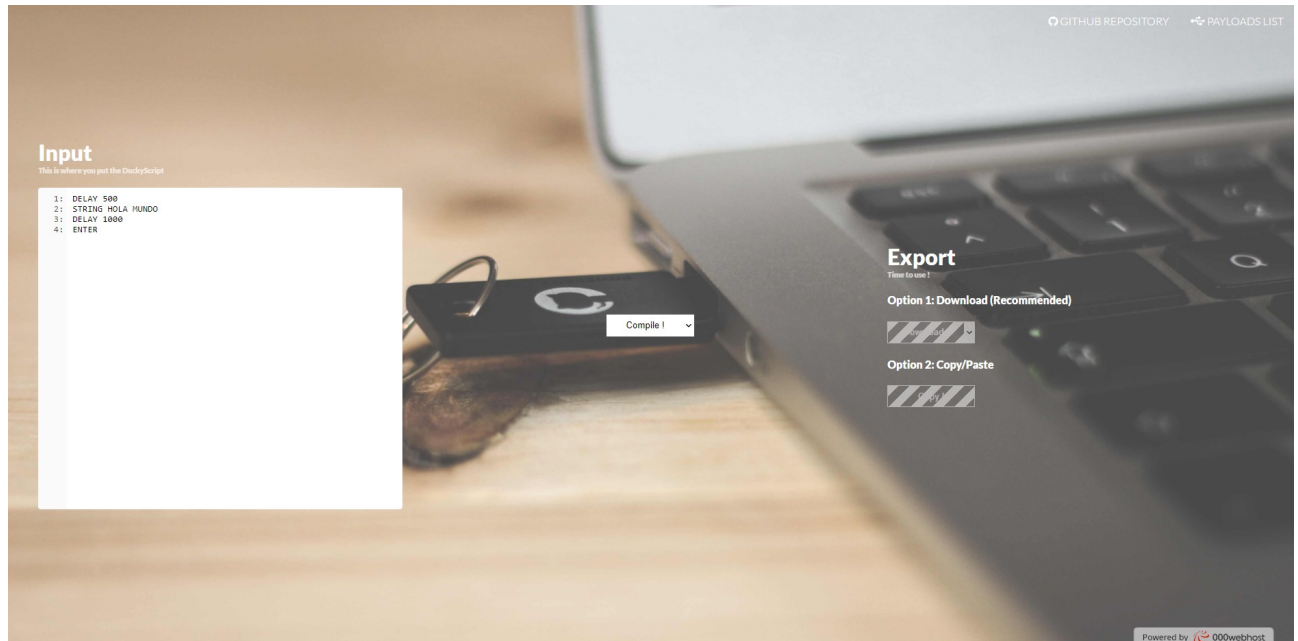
GITHUB REPOSITORY PAYLOADS LIST

Input
This is where you put the DuckyScript

1: DELAY 500
2: STRING HOLA MUNDO
3: DELAY 1000
4: ENTER

Compile !

Export
Time to use !

Option 1: Download (Recommended)

Download

Option 2: Copy/Paste

Copy !

Powered by 000webhost